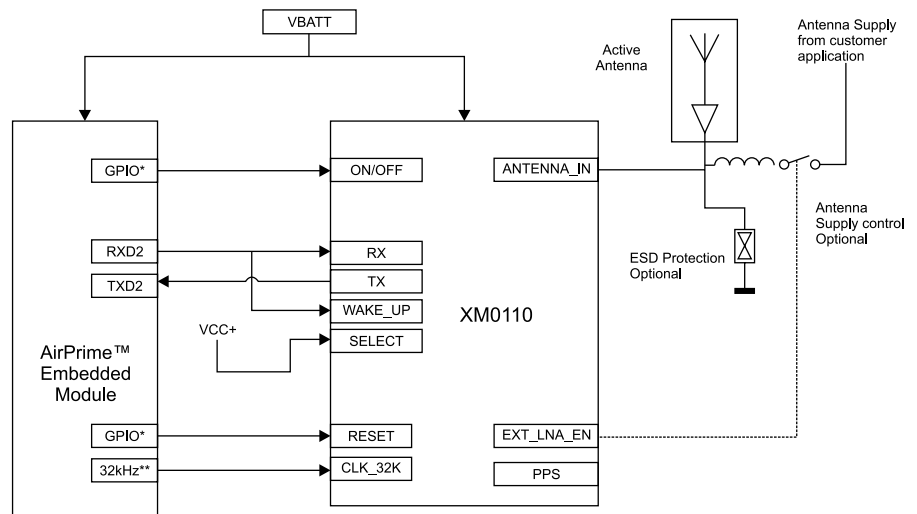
VBATT

Active Antenna

Antenna Supply from customer application

GPIO*

ON/OFF

ANTENNA_IN

Antenna Supply control Optional

RXD2

RX

ESD Protection Optional

TXD2

TX

WAKE_UP

XM0110

VCC+

SELECT

AirPrime™ Embedded Module

GPIO*

RESET

EXT_LNA_EN

32kHz**

CLK_32K

PPS